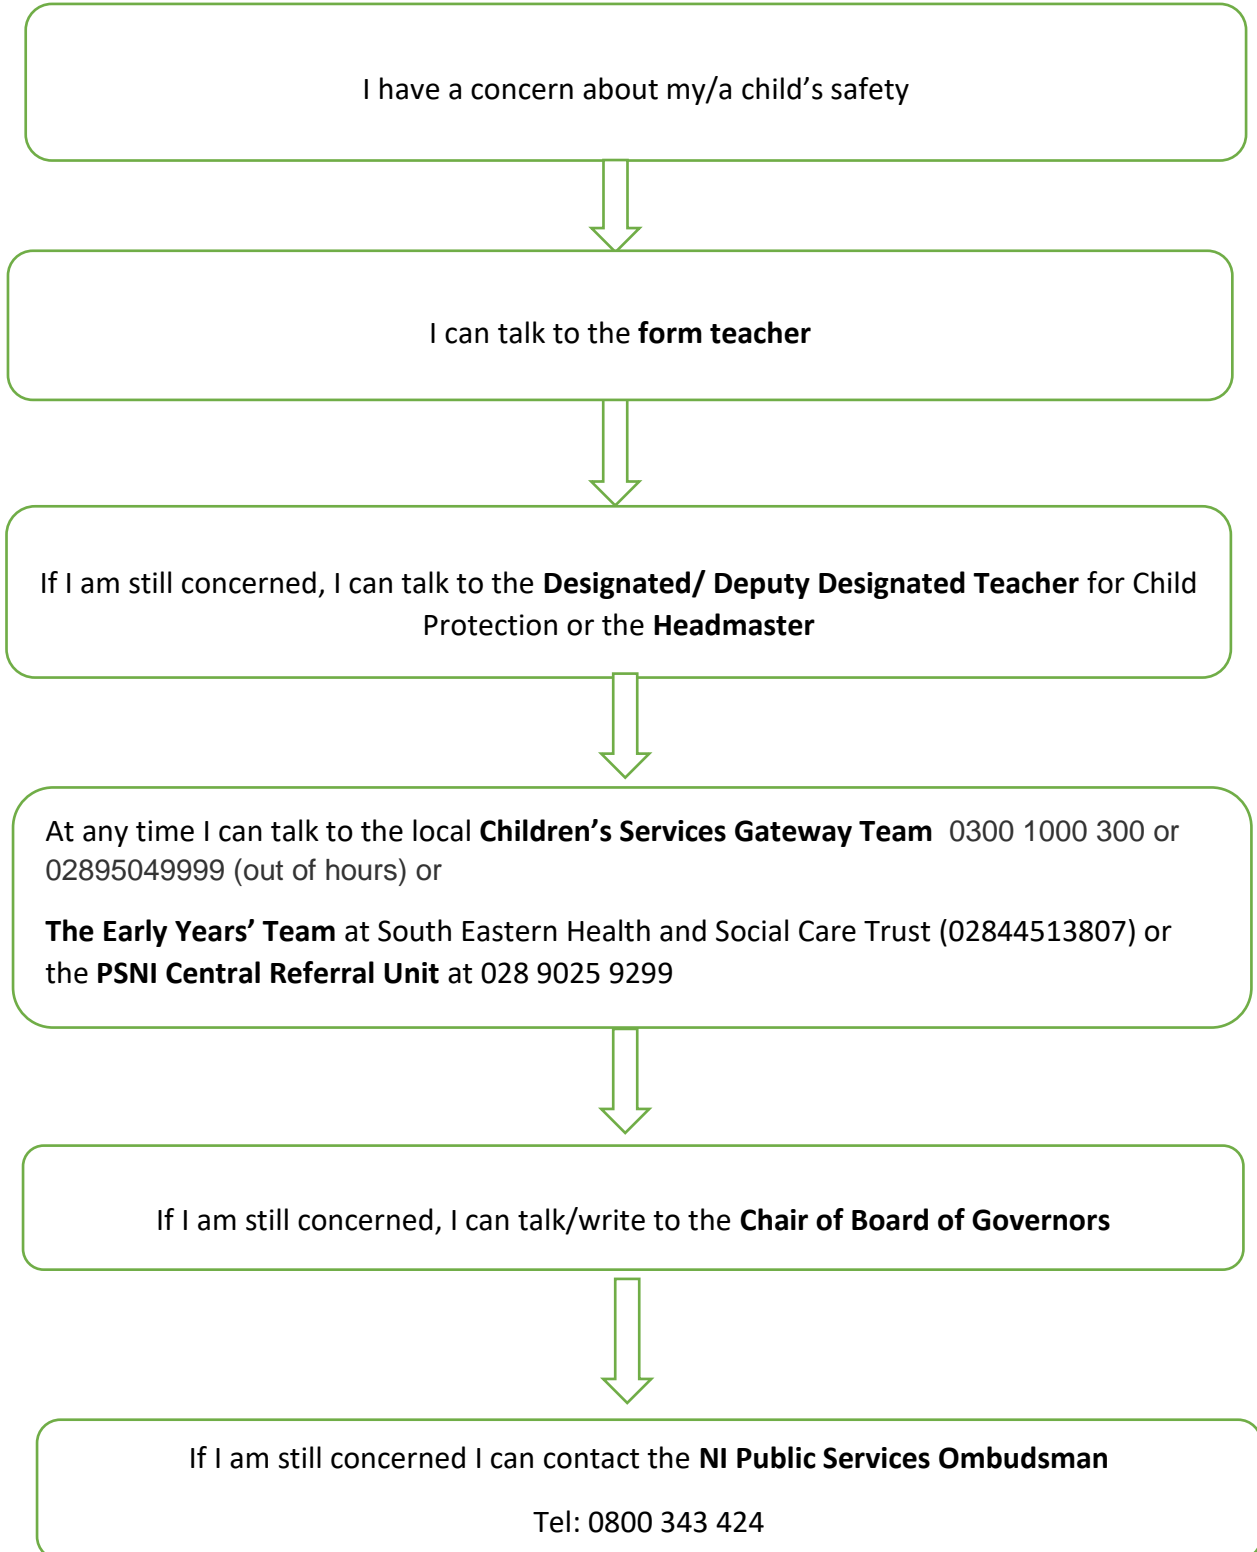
I have a concern about my/a child’s safety

I can talk to the form teacher

If I am still concerned, I can talk to the Designated/ Deputy Designated Teacher for Child Protection or the Headmaster

At any time I can talk to the local Children’s Services Gateway Team 0300 1000 300 or 02895049999 (out of hours) or

The Early Years’ Team at South Eastern Health and Social Care Trust (02844513807) or the PSNI Central Referral Unit at 028 9025 9299

If I am still concerned, I can talk/write to the Chair of Board of Governors

If I am still concerned I can contact the NI Public Services Ombudsman

Tel: 0800 343 424